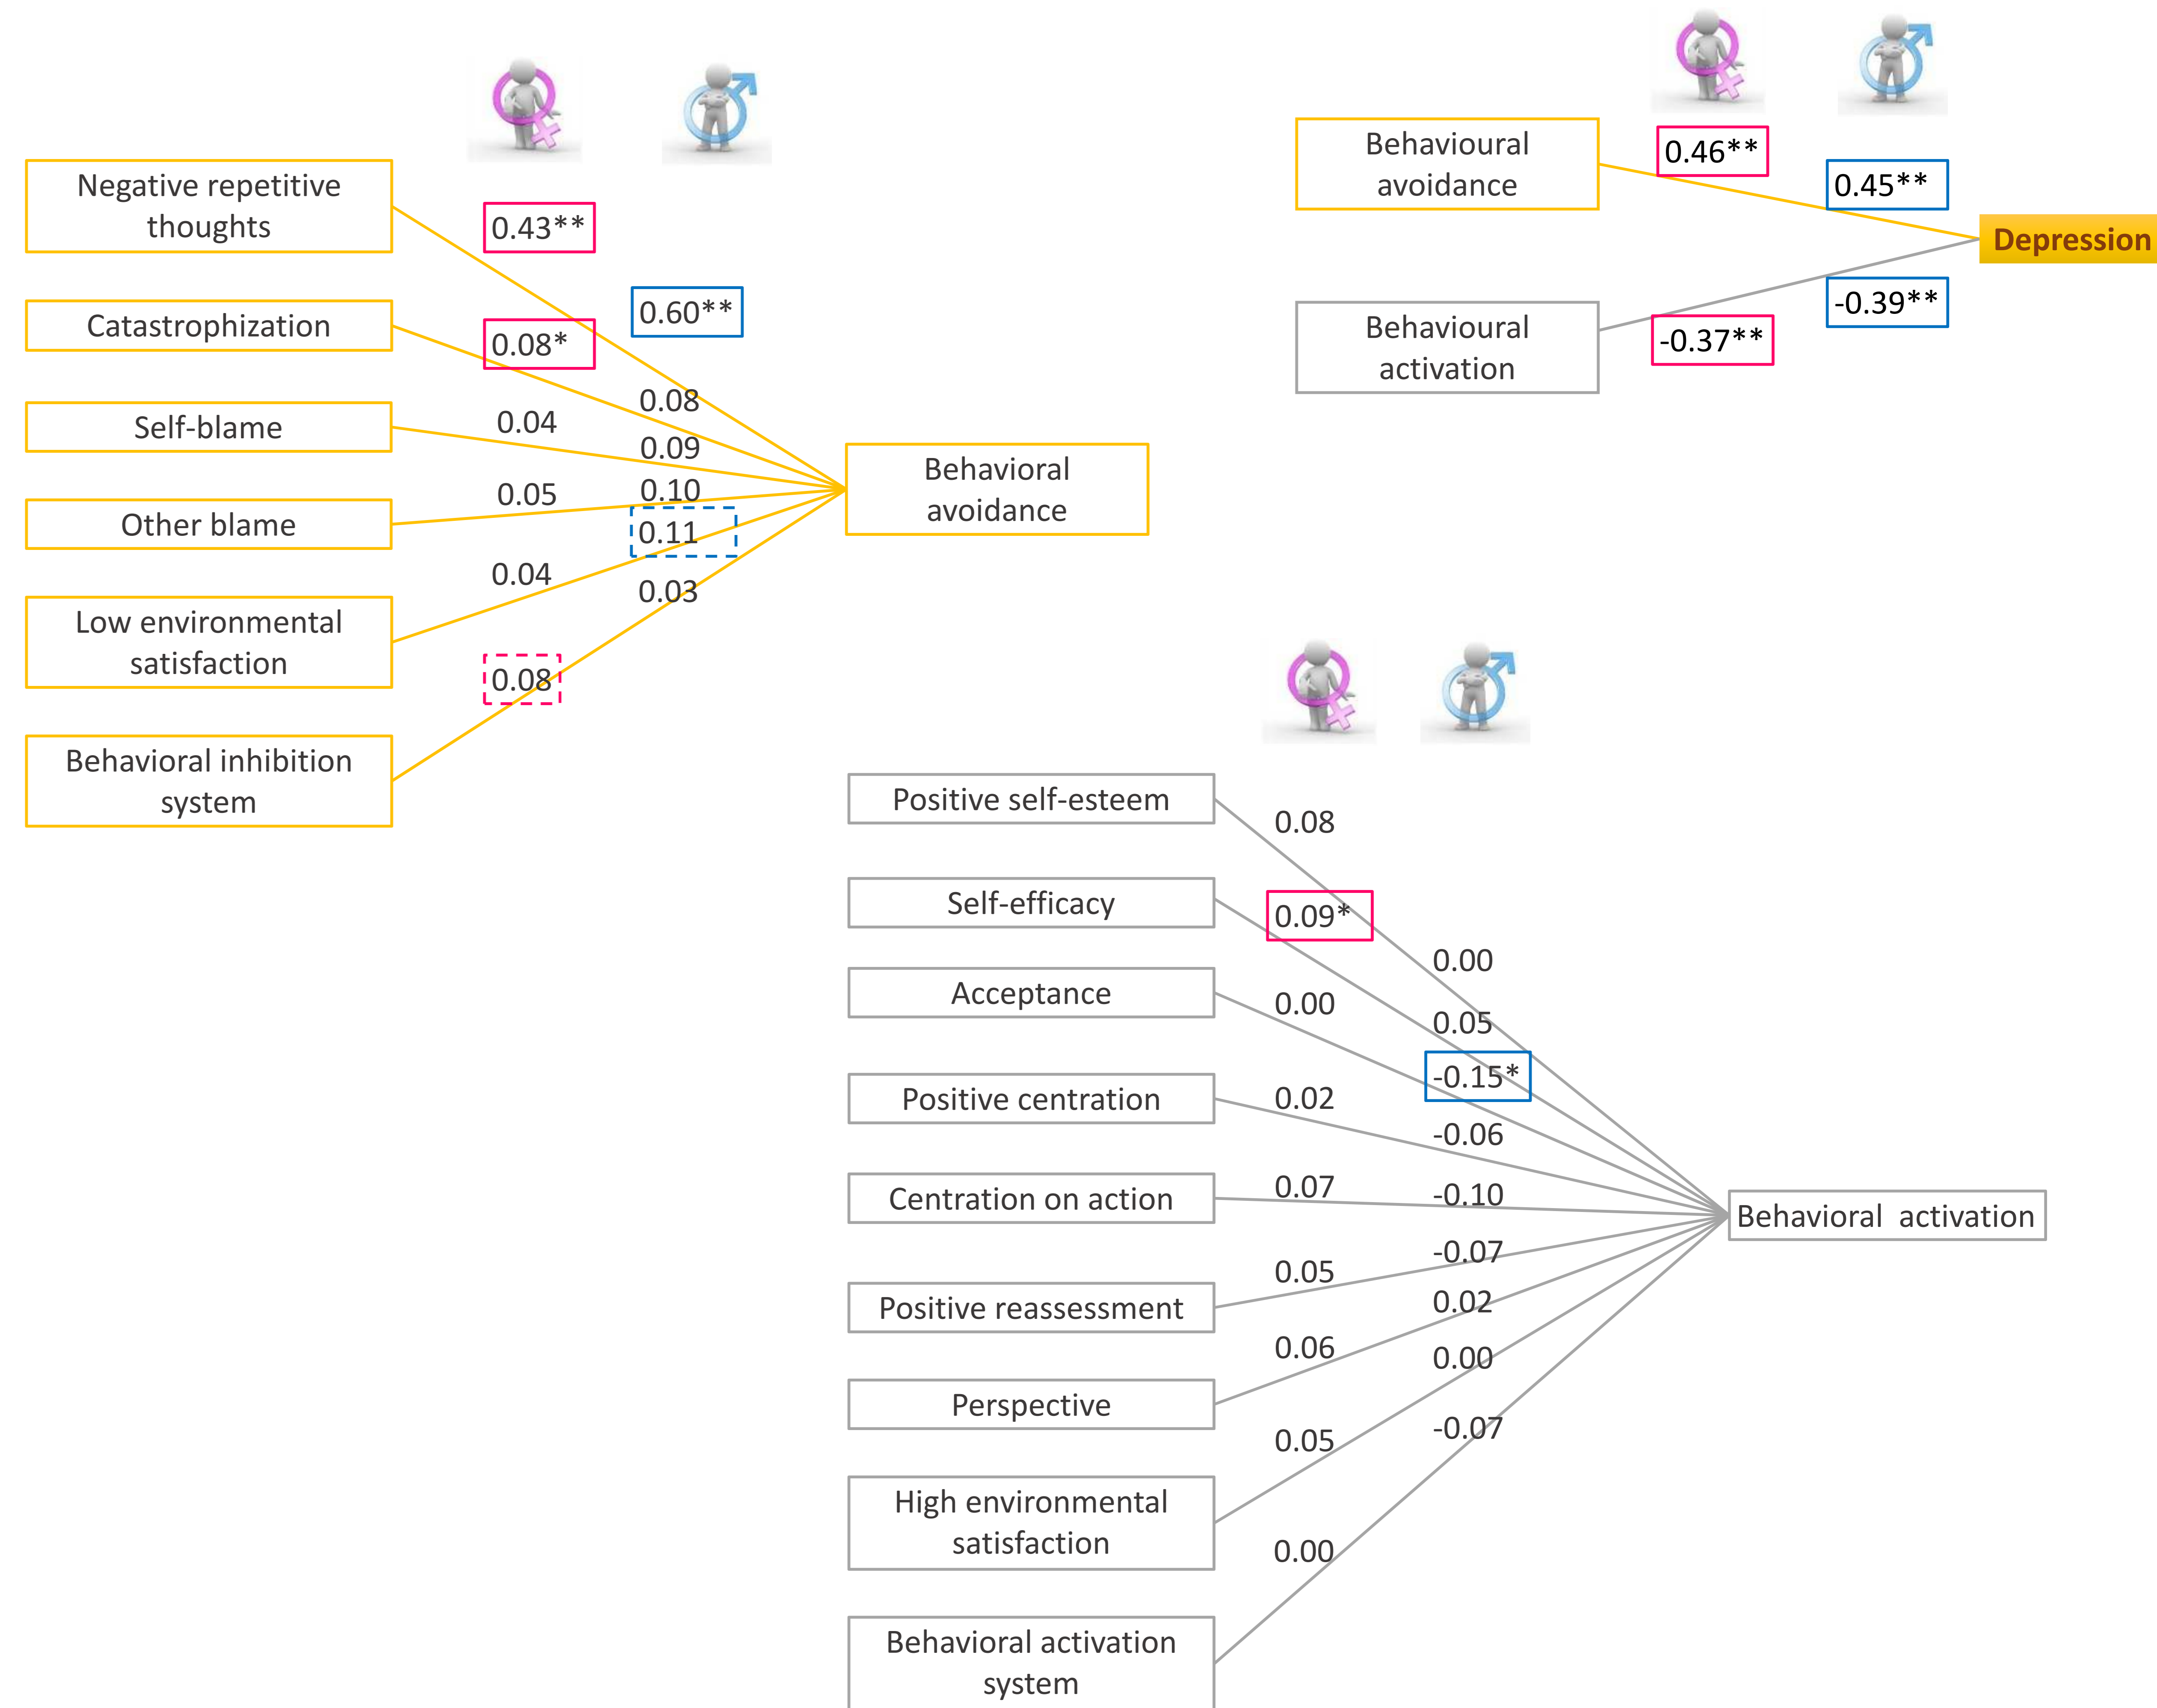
Negative repetitive thoughts

0.43**

0.60**

Catastrophization

0.08*

0.08

Self-blame

0.04

0.09

0.05

0.10

Other blame

0.11

0.04

0.03

Low environmental satisfaction

0.08

Behavioral inhibition system

Behavioral avoidance

Behavioural avoidance

0.46**

0.45**

Depression

-0.39**

Behavioural activation

-0.37**

Positive self-esteem

0.08

Self-efficacy

0.09*

0.00

Acceptance

0.00

0.05

-0.15*

Positive centration

0.02

-0.06

Centration on action

0.07

-0.10

Behavioral activation

-0.07

0.05

Positive reassessment

0.02

0.06

0.00

Perspective

0.05

-0.07

High environmental satisfaction

0.00

Behavioral activation system